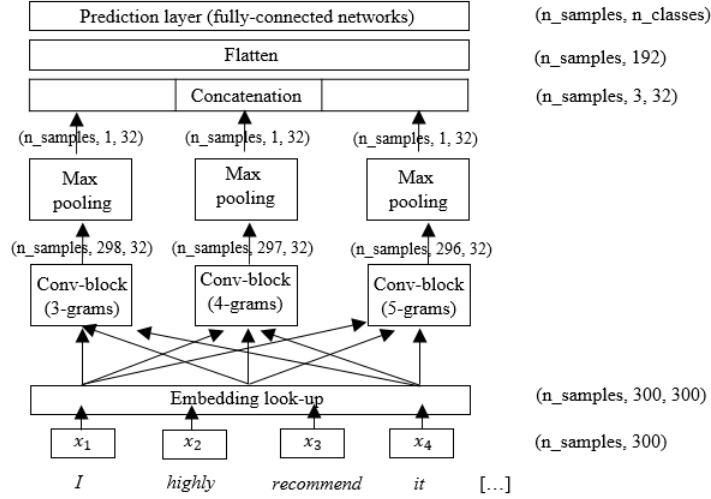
Prediction layer (fully-connected networks)

(n_samples, n_classes)

Flatten

(n_samples, 192)

Concatenation

(n_samples, 3, 32)

(n_samples, 1, 32)

(n_samples, 1, 32)

(n_samples, 1, 32)

Max pooling

Max pooling

Max pooling

(n_samples, 298, 32)

(n_samples, 297, 32)

(n_samples, 296, 32)

Conv-block (3-grams)

Conv-block (4-grams)

Conv-block (5-grams)

Embedding look-up

(n_samples, 300, 300)

$x_1$

$x_2$

$x_3$

$x_4$

(n_samples, 300)

*I* *highly* *recommend* *it* […]